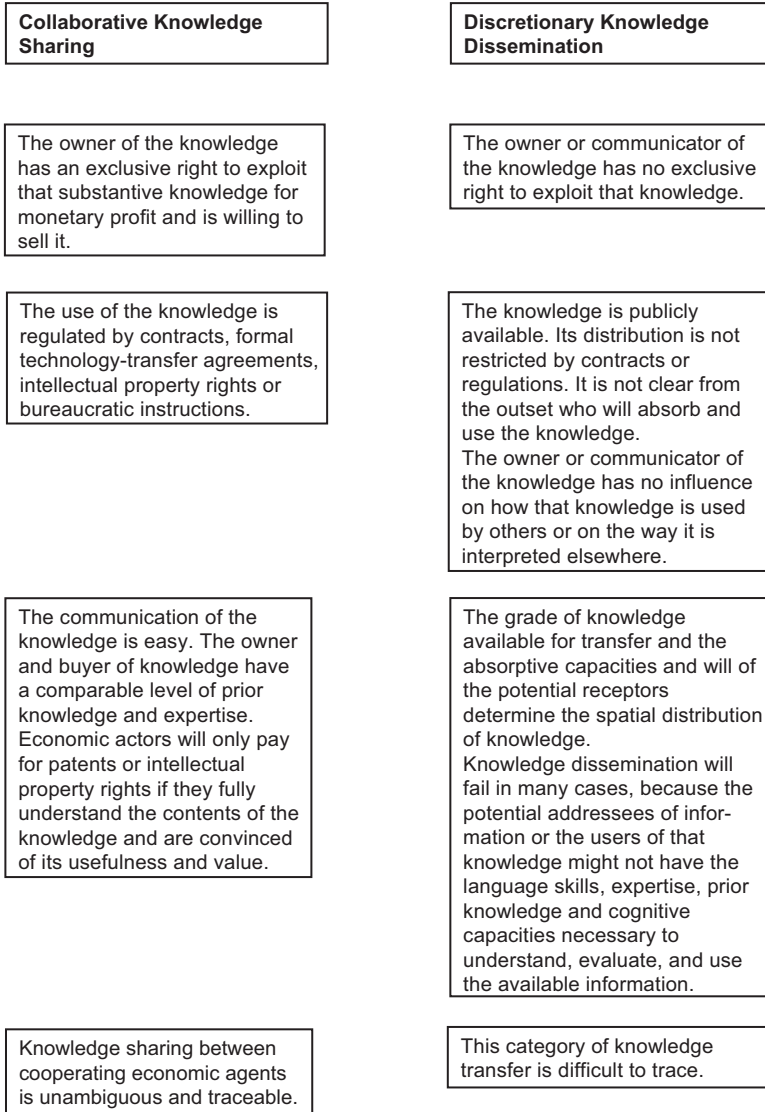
Collaborative Knowledge Sharing

The owner of the knowledge has an exclusive right to exploit that substantive knowledge for monetary profit and is willing to sell it.

The use of the knowledge is regulated by contracts, formal technology-transfer agreements, intellectual property rights or bureaucratic instructions.

The communication of the knowledge is easy. The owner and buyer of knowledge have a comparable level of prior knowledge and expertise. Economic actors will only pay for patents or intellectual property rights if they fully understand the contents of the knowledge and are convinced of its usefulness and value.

Knowledge sharing between cooperating economic agents is unambiguous and traceable.

Discretionary Knowledge Dissemination

The owner or communicator of the knowledge has no exclusive right to exploit that knowledge.

The knowledge is publicly available. Its distribution is not restricted by contracts or regulations. It is not clear from the outset who will absorb and use the knowledge.
The owner or communicator of the knowledge has no influence on how that knowledge is used by others or on the way it is interpreted elsewhere.

The grade of knowledge available for transfer and the absorptive capacities and will of the potential receptors determine the spatial distribution of knowledge.
Knowledge dissemination will fail in many cases, because the potential addressees of information or the users of that knowledge might not have the language skills, expertise, prior knowledge and cognitive capacities necessary to understand, evaluate, and use the available information.

This category of knowledge transfer is difficult to trace.